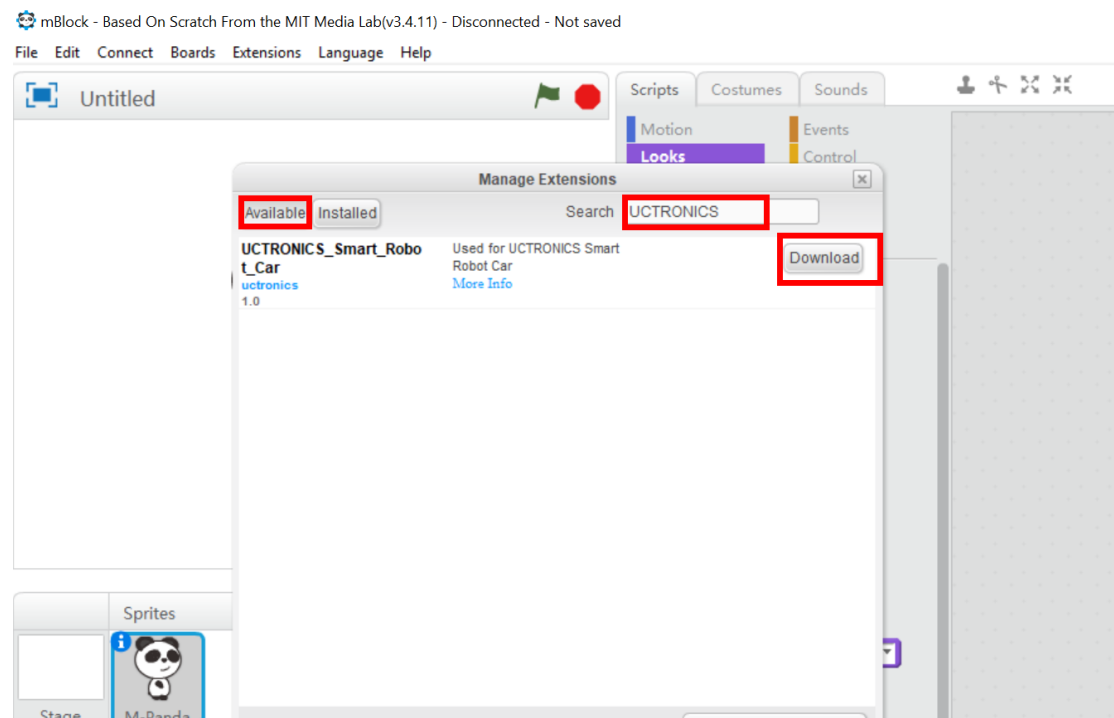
mBlock - Based On Scratch From the MIT Media Lab(v3.4.11) - Disconnected - Not saved

File Edit Connect Boards Extensions Language Help

Untitled

Scripts Costumes Sounds

Motion Events
Looks Control

Manage Extensions

Available Installed Search UCTRONICS

UCTRONICS_Smart_Robot_Car
uctronics
1.0

Used for UCTRONICS Smart Robot Car
More Info

Download

Sprites

Stage

M-Panda